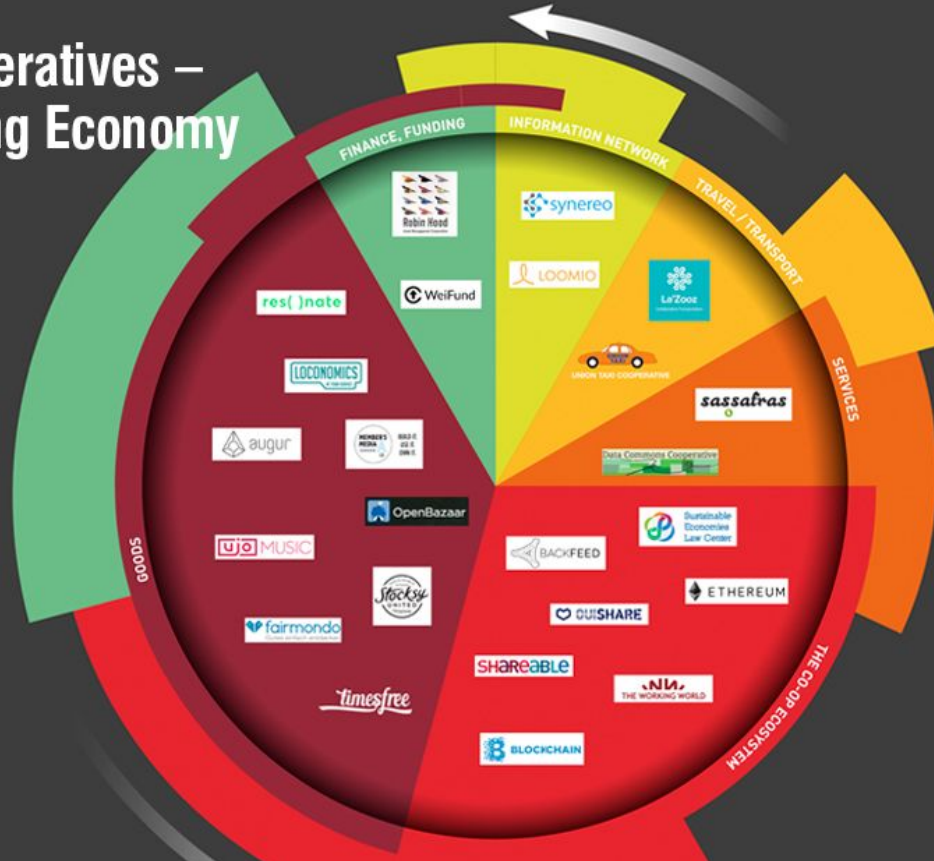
eratives –
g Economy

FINANCE, FUNDING

INFORMATION NETWORK

TRAVEL / TRANSPORT

SERVICES

THE CO-OP ECOSYSTEM

GOODS

Robin Hood

WeiFund

synereo

LOOMIO

La'Zooz

UNION TAXI COOPERATIVE

sassafras

Data Commons Cooperative

res( )nate

LOCONOMICS

augur

MEMBER'S MEDIA

OpenBazaar

UJO MUSIC

Stocksy UNITED

fairmondo

timesfree

Sustainable Economies Law Center

BACKFEED

ETHEREUM

OUISHARE

SHAREABLE

THE WORKING WORLD

BLOCKCHAIN